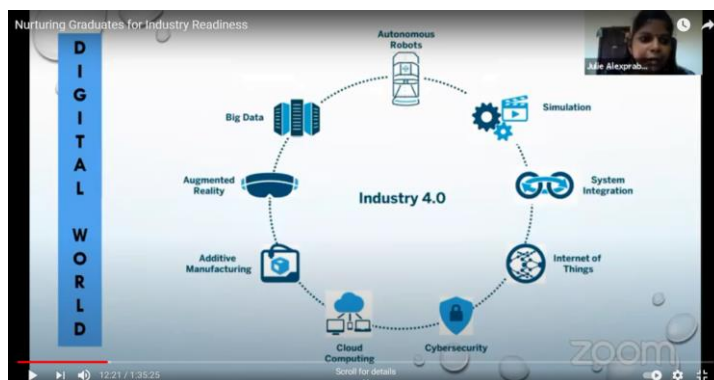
Nurturing Graduates for Industry Readiness

Julie Alexprab...

D
I
G
I
T
A
L

W
O
R
L
D

Autonomous Robots

Simulation

System Integration

Internet of Things

Cybersecurity

Cloud Computing

Additive Manufacturing

Augmented Reality

Big Data

Industry 4.0

zoom

12:21 / 1:35:25

Scroll for details